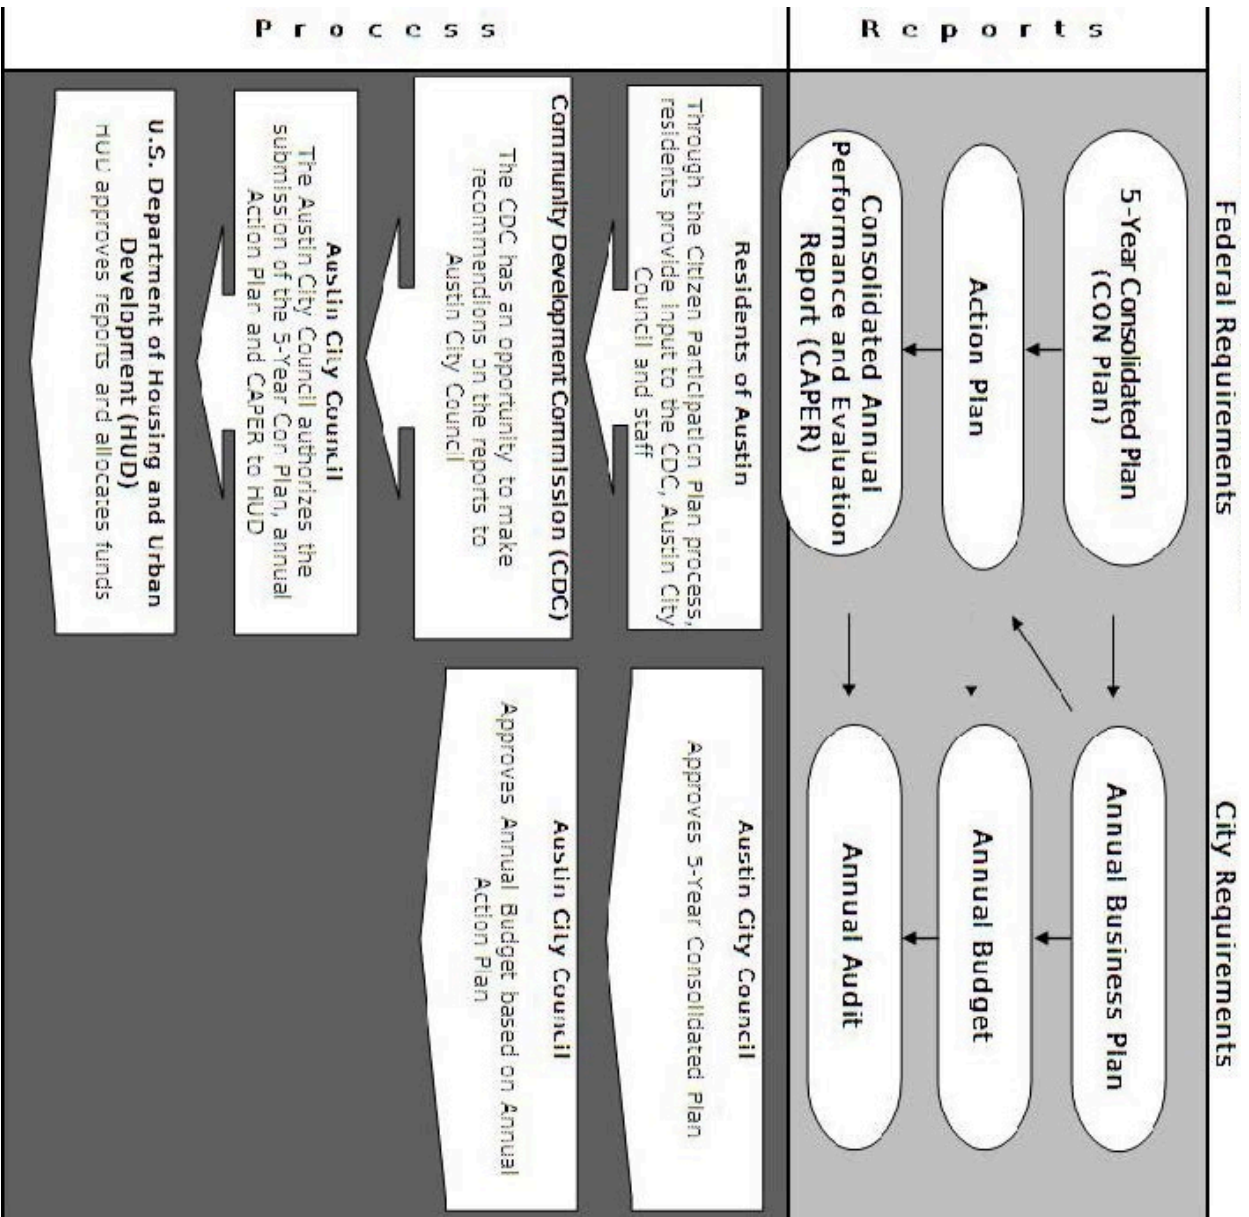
Process

Reports

Federal Requirements

City Requirements

5-Year Consolidated Plan (CON Plan)

Action Plan

Consolidated Annual Performance and Evaluation Report (CAPER)

Annual Business Plan

Annual Budget

Annual Audit

Residents of Austin
Through the Citizen Participation Plan process, residents provide input to the CDC, Austin City Council and staff

Community Development Commission (CDC)
The CDC has an opportunity to make recommendations on the reports to Austin City Council

Austin City Council
The Austin City Council authorizes the submission of the 5-Year Con Plan, annual Action Plan and CAPER to HUD

U.S. Department of Housing and Urban Development (HUD)
HUD approves reports and allocates funds

Austin City Council
Approves 5-Year Consolidated Plan

Austin City Council
Approves Annual Budget based on Annual Action Plan